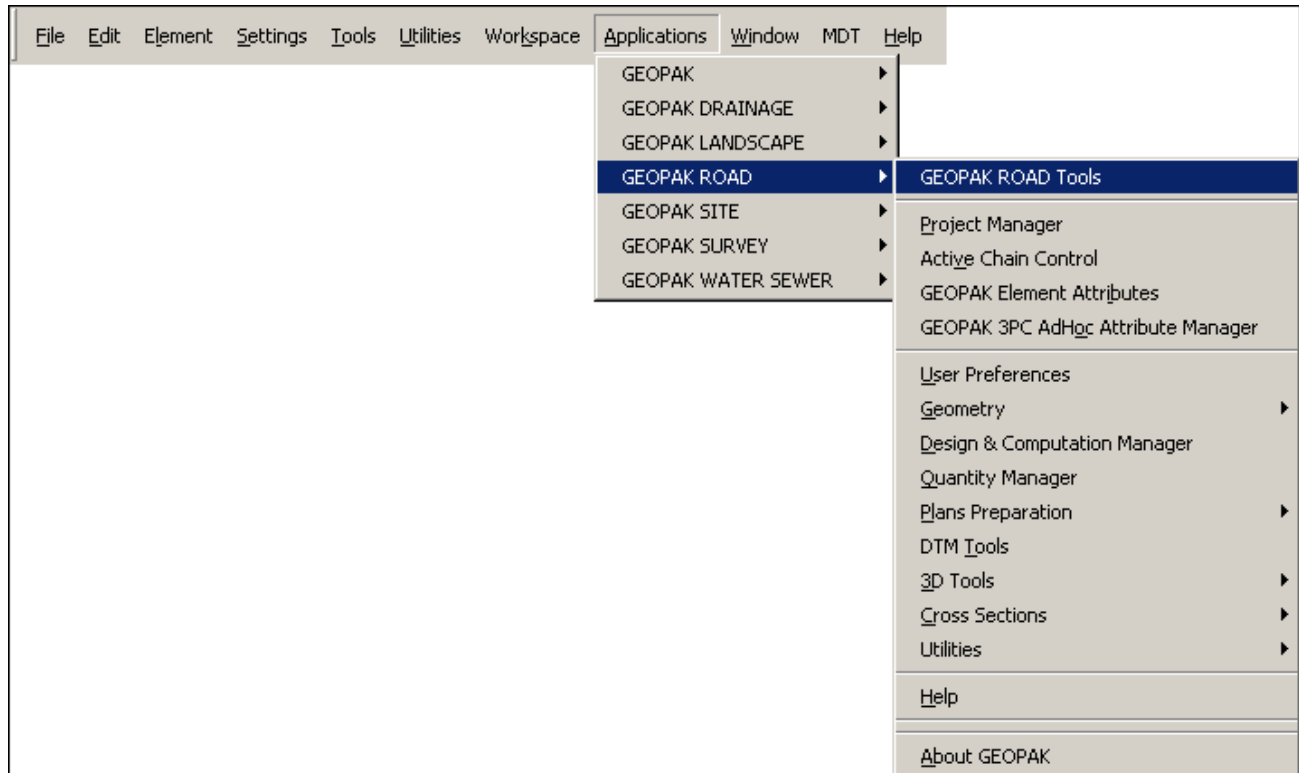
File Edit Element Settings Tools Utilities Workspace Applications Window MDT Help

GEOPAK
GEOPAK DRAINAGE
GEOPAK LANDSCAPE
GEOPAK ROAD
GEOPAK SITE
GEOPAK SURVEY
GEOPAK WATER SEWER

GEOPAK ROAD Tools
Project Manager
Active Chain Control
GEOPAK Element Attributes
GEOPAK 3PC AdHoc Attribute Manager
User Preferences
Geometry
Design & Computation Manager
Quantity Manager
Plans Preparation
DTM Tools
3D Tools
Cross Sections
Utilities
Help
About GEOPAK